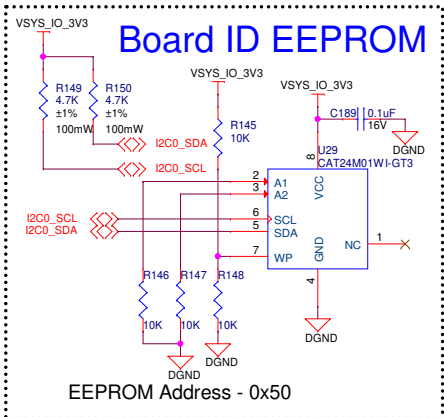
Board ID EEPROM

VSYS_IO_3V3

R149
4.7K
±1%
100mW

R150
4.7K
±1%
100mW

I2C0_SDA

I2C0_SCL

VSYS_IO_3V3

R145
10K

VSYS_IO_3V3

C189
0.1uF
16V

DGND

8

U29
CAT24M01WI-GT3

2 A1
3 A2
VCC

I2C0_SCL
I2C0_SDA

6 SCL
5 SDA

GND

NC 1

7 WP

4

R146
10K

R147
10K

R148
10K

DGND

DGND

DGND

EEPROM Address - 0x50